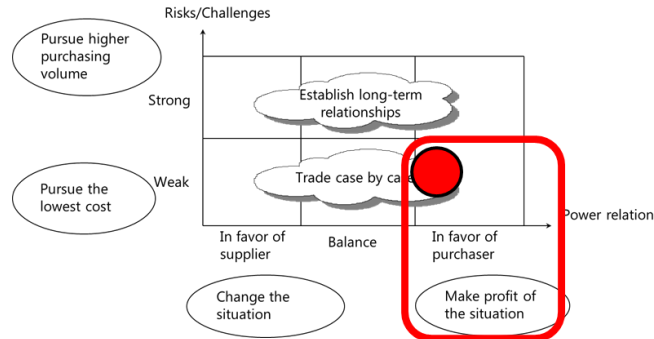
Risks/Challenges

Pursue higher purchasing volume

Strong

Establish long-term relationships

Pursue the lowest cost

Weak

Trade case by ca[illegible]

Power relation

In favor of supplier

Balance

In favor of purchaser

Change the situation

Make profit of the situation